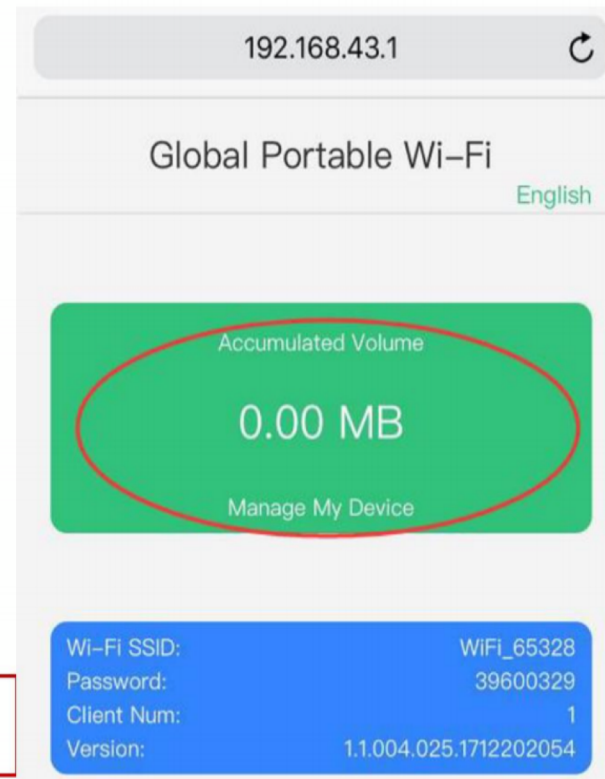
192.168.43.1

Global Portable Wi-Fi

English

Accumulated Volume

0.00 MB

Manage My Device

| | |
|---|---|
| Wi-Fi SSID: | WiFi_65328 |
| Password: | 39600329 |
| Client Num: | 1 |
| Version: | 1.1.004.025.1712202054 |